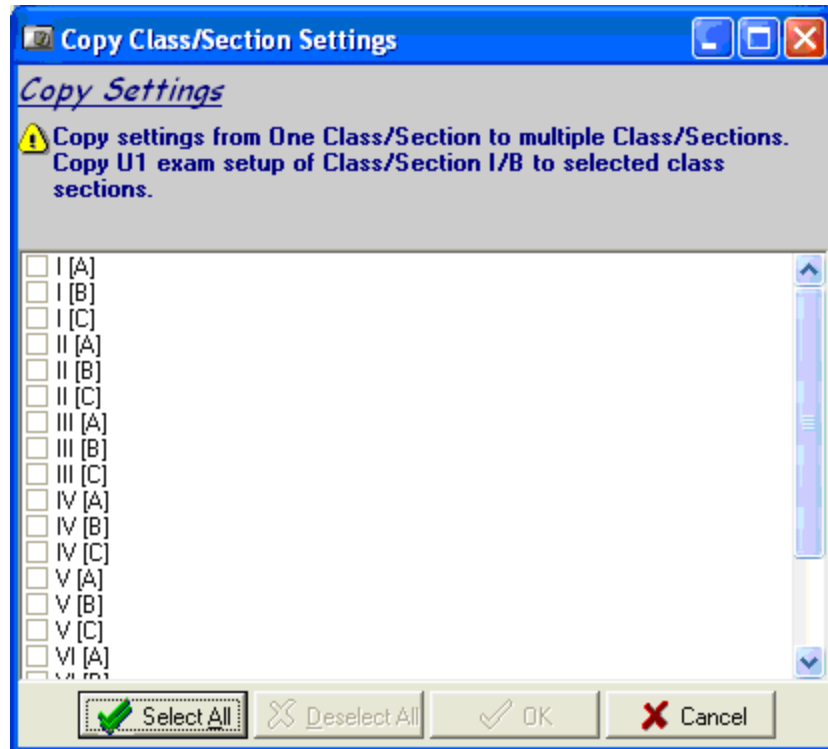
Copy Class/Section Settings

Copy Settings

Copy settings from One Class/Section to multiple Class/Sections. Copy U1 exam setup of Class/Section I/B to selected class sections.

I [A]
I [B]
I [C]
II [A]
II [B]
II [C]
III [A]
III [B]
III [C]
IV [A]
IV [B]
IV [C]
V [A]
V [B]
V [C]
VI [A]
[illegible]

Select All
Deselect All
OK
Cancel